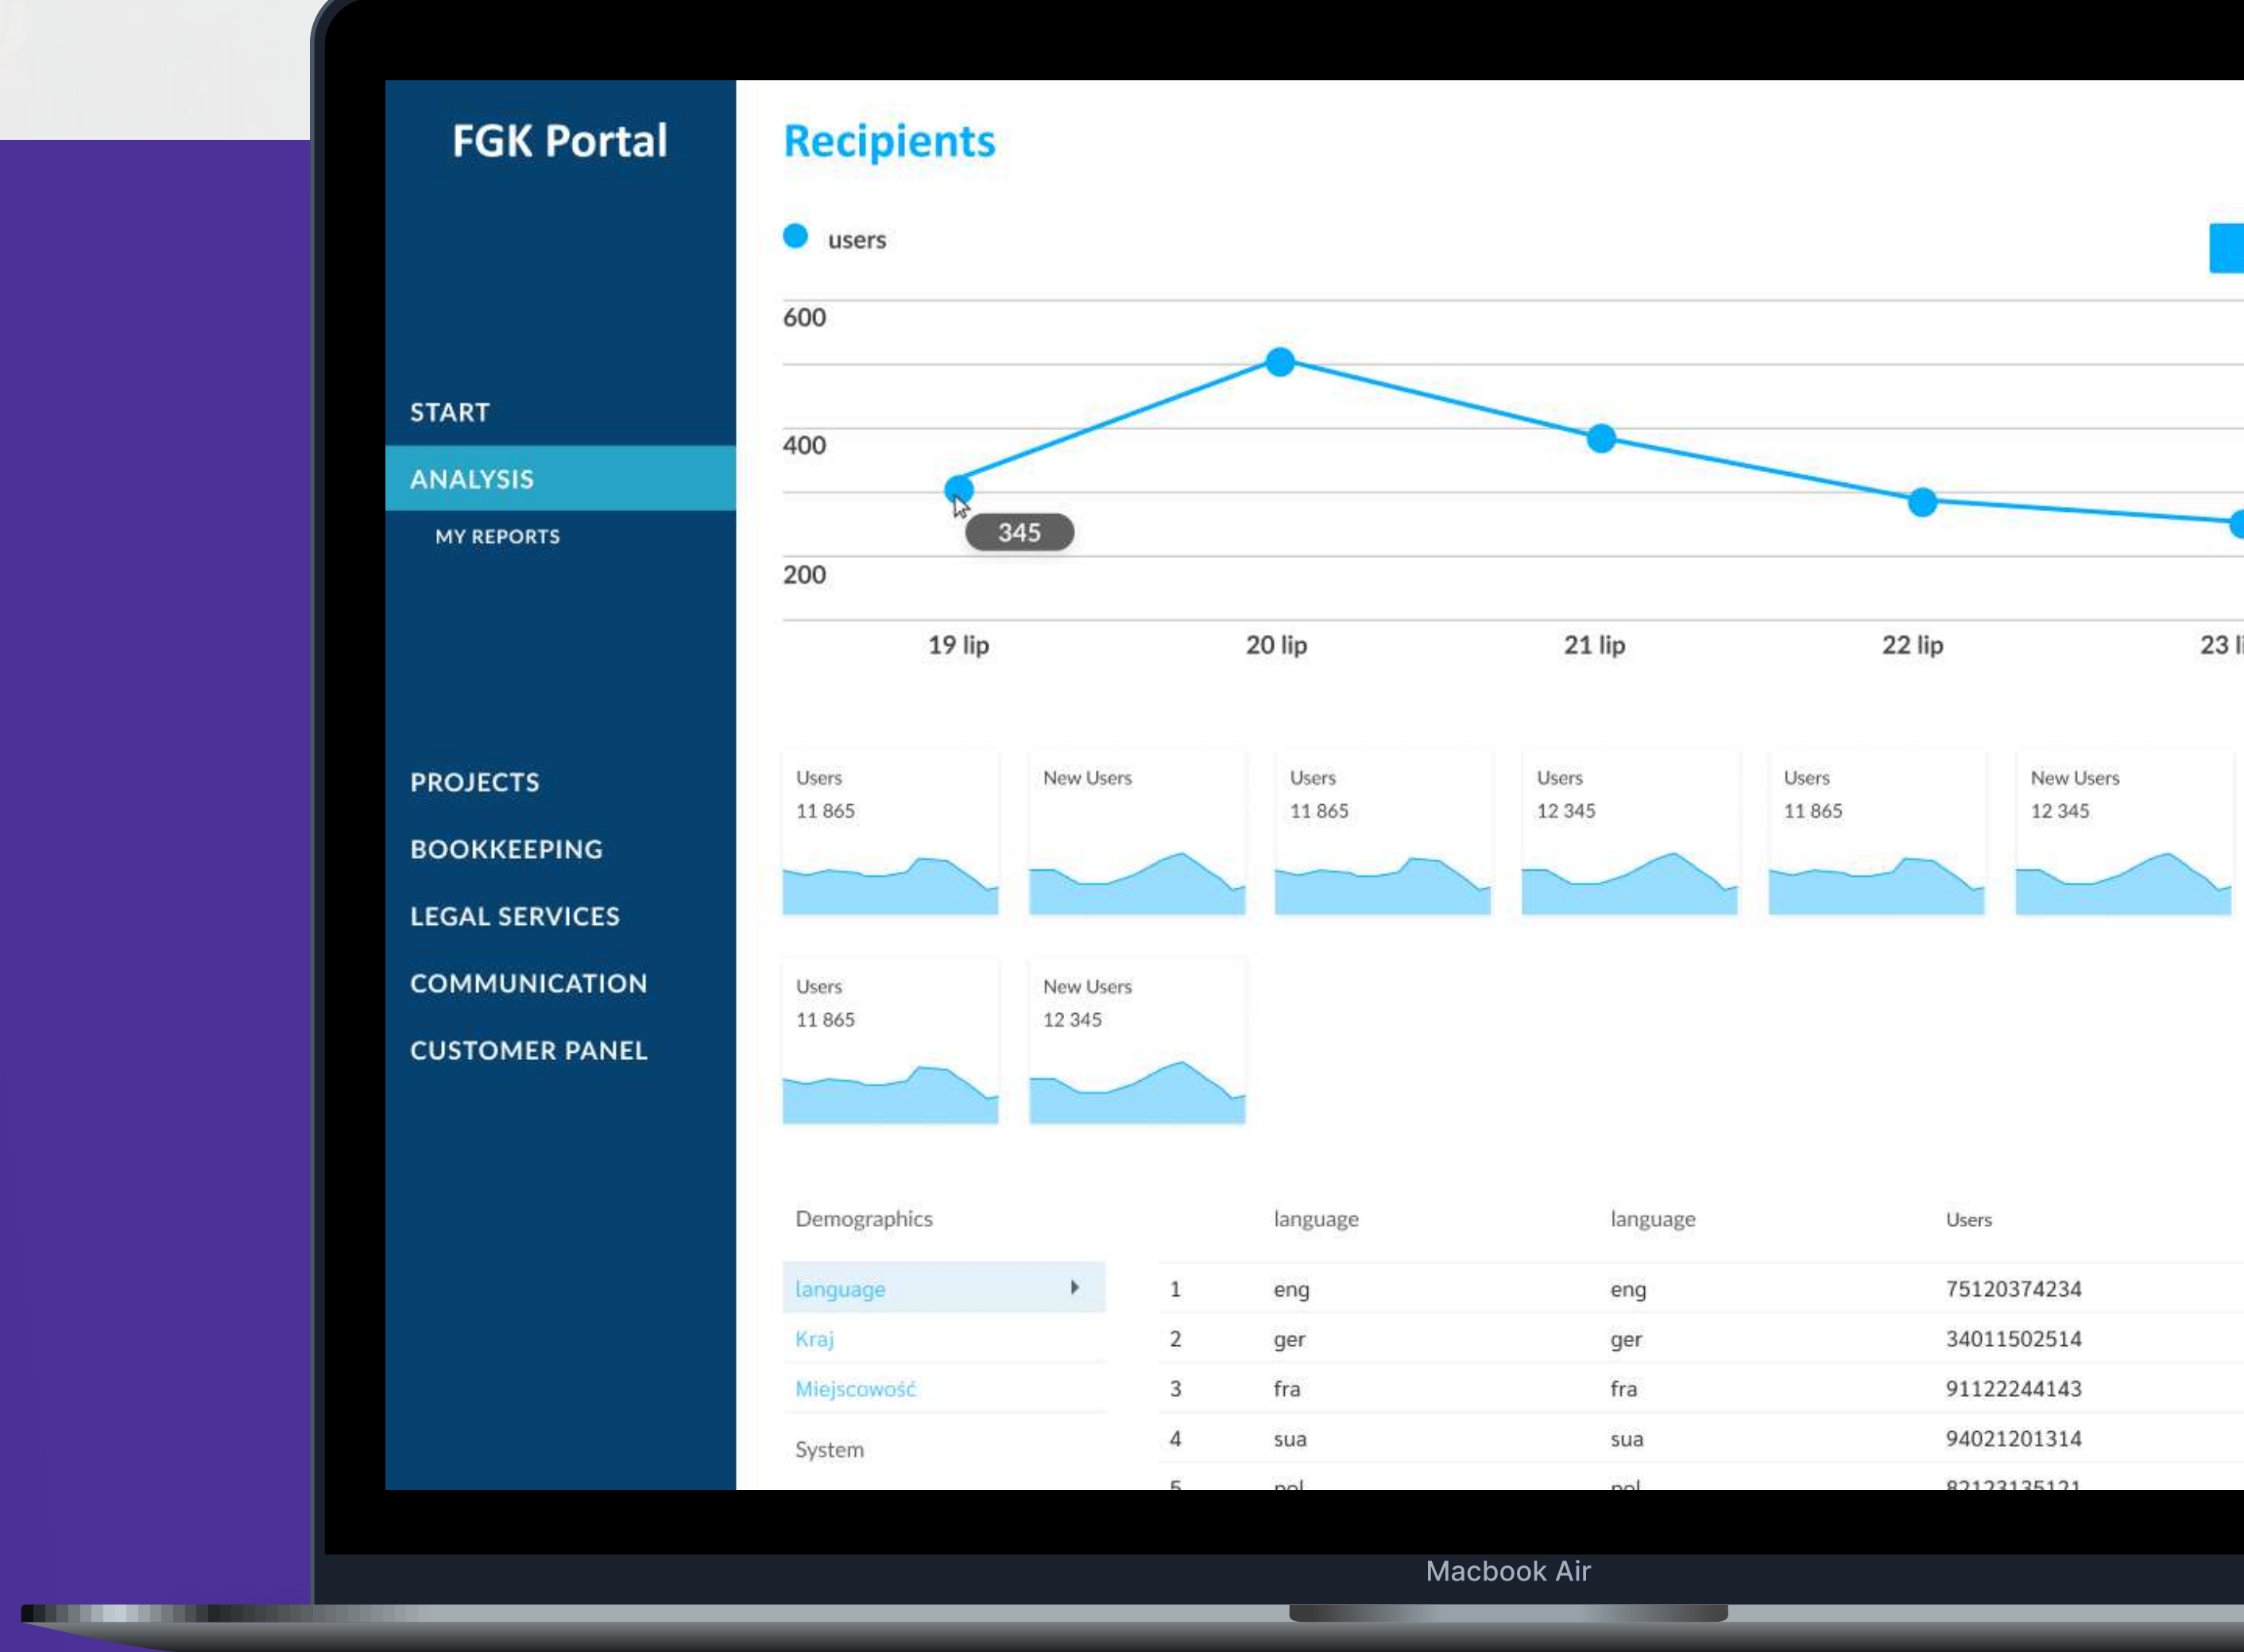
FGK Portal

START

ANALYSIS

MY REPORTS

PROJECTS

BOOKKEEPING

LEGAL SERVICES

COMMUNICATION

CUSTOMER PANEL

Recipients

users

600

400

200

345

19 lip

20 lip

21 lip

22 lip

23 l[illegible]

Users
11 865

New Users

Users
11 865

Users
12 345

Users
11 865

New Users
12 345

Users
11 865

New Users
12 345

Demographics

language

Kraj

Miejscowość

System

| | language | language | Users |
|---|---|---|---|
| 1 | eng | eng | 75120374234 |
| 2 | ger | ger | 34011502514 |
| 3 | fra | fra | 91122244143 |
| 4 | sua | sua | 94021201314 |
| 5 | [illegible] | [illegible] | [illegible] |

Macbook Air